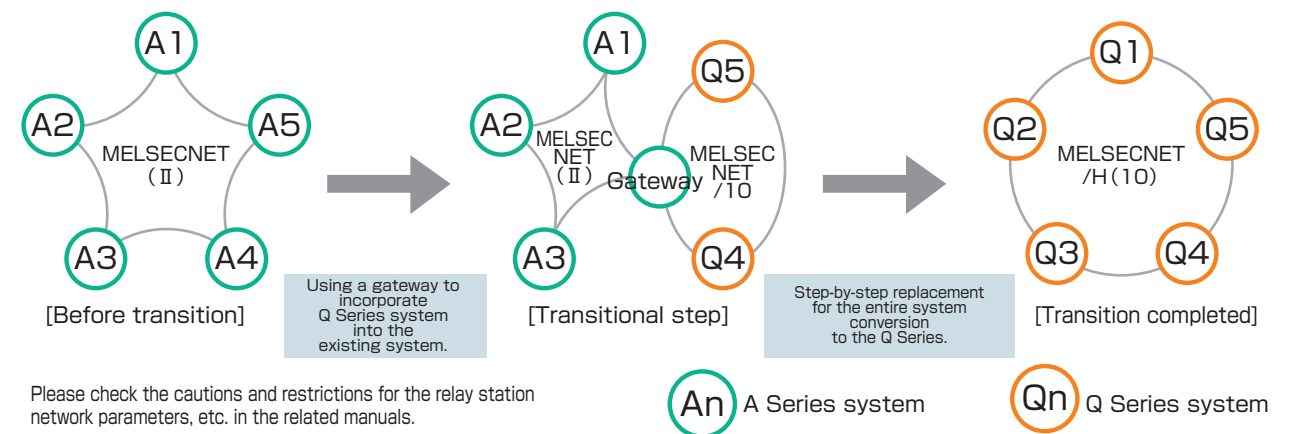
A1

A2

A5

MELSECNET (Ⅱ)

A3

A4

[Before transition]

Using a gateway to incorporate Q Series system into the existing system.

A1

Q5

A2

MELSEC NET (Ⅱ)

Gateway

MELSEC NET /10

A3

Q4

[Transitional step]

Step-by-step replacement for the entire system conversion to the Q Series.

Q1

Q2

Q5

MELSECNET /H(10)

Q3

Q4

[Transition completed]

Please check the cautions and restrictions for the relay station network parameters, etc. in the related manuals.

An A Series system

Qn Q Series system